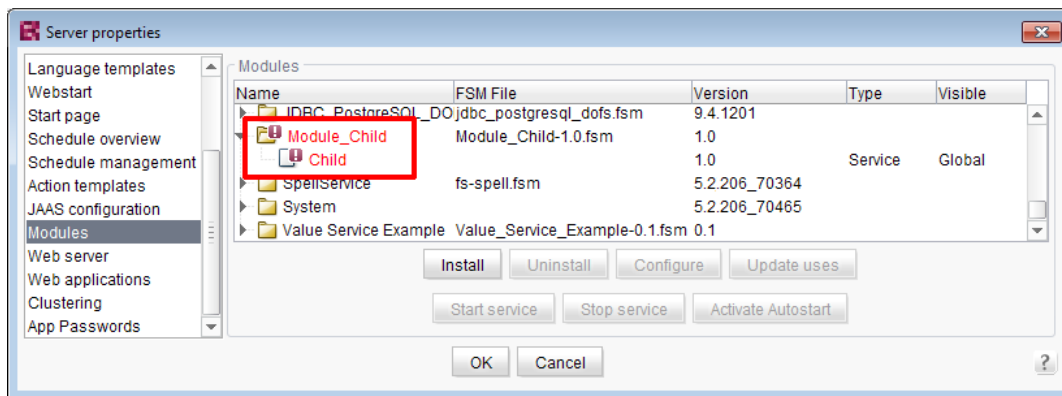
Server properties

Language templates
Webstart
Start page
Schedule overview
Schedule management
Action templates
JAAS configuration
Modules
Web server
Web applications
Clustering
App Passwords

Modules

| Name | FSM File | Version | Type | Visible |
|---|---|---|---|---|
| JDBC_PostgreSQL_DO | jdbc_postgresql_dofs.fsm | 9.4.1201 | | |
| Module_Child | Module_Child-1.0.fsm | 1.0 | | |
| Child | | 1.0 | Service | Global |
| SpellService | fs-spell.fsm | 5.2.206_70364 | | |
| System | | 5.2.206_70465 | | |
| Value Service Example | Value_Service_Example-0.1.fsm | 0.1 | | |

Install Uninstall Configure Update uses

Start service Stop service Activate Autostart

OK Cancel

?